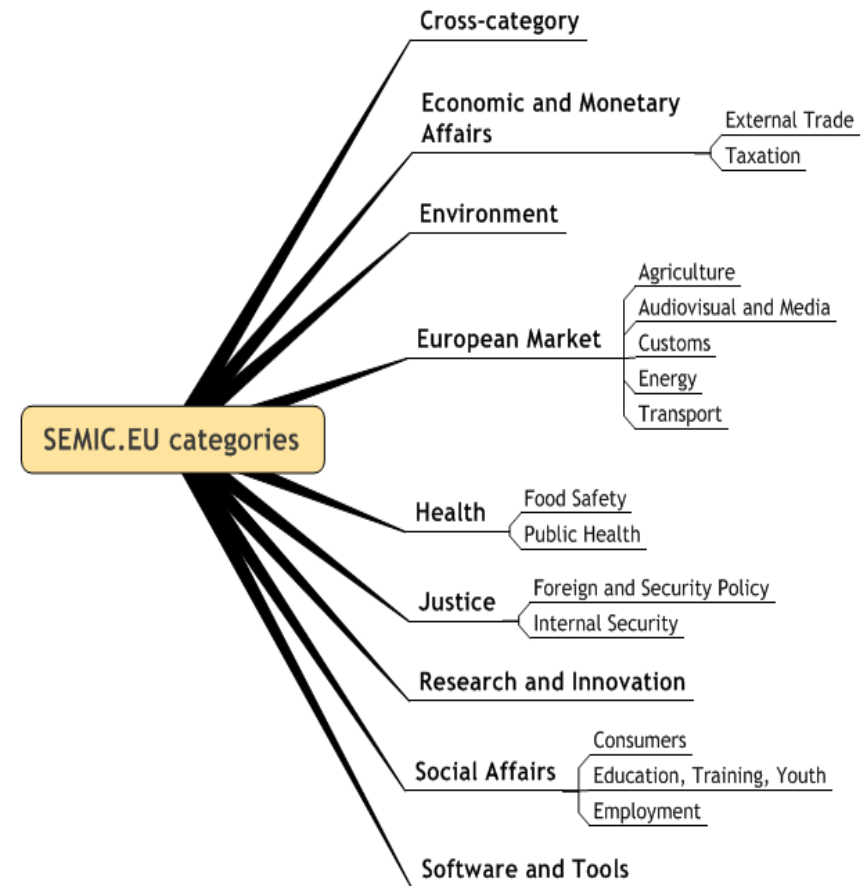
SEMIC.EU categories

Cross-category

Economic and Monetary Affairs
External Trade
Taxation

Environment

European Market
Agriculture
Audiovisual and Media
Customs
Energy
Transport

Health
Food Safety
Public Health

Justice
Foreign and Security Policy
Internal Security

Research and Innovation

Social Affairs
Consumers
Education, Training, Youth
Employment

Software and Tools